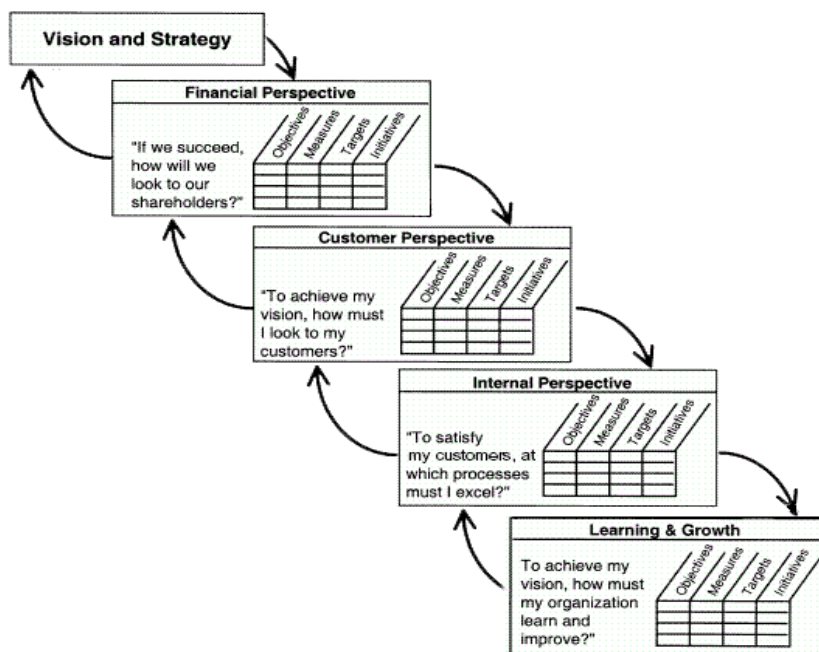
Vision and Strategy

Financial Perspective

"If we succeed, how will we look to our shareholders?"

Objectives
Measures
Targets
Initiatives

Customer Perspective

"To achieve my vision, how must I look to my customers?"

Objectives
Measures
Targets
Initiatives

Internal Perspective

"To satisfy my customers, at which processes must I excel?"

Objectives
Measures
Targets
Initiatives

Learning & Growth

To achieve my vision, how must my organization learn and improve?"

Objectives
Measures
Targets
Initiatives